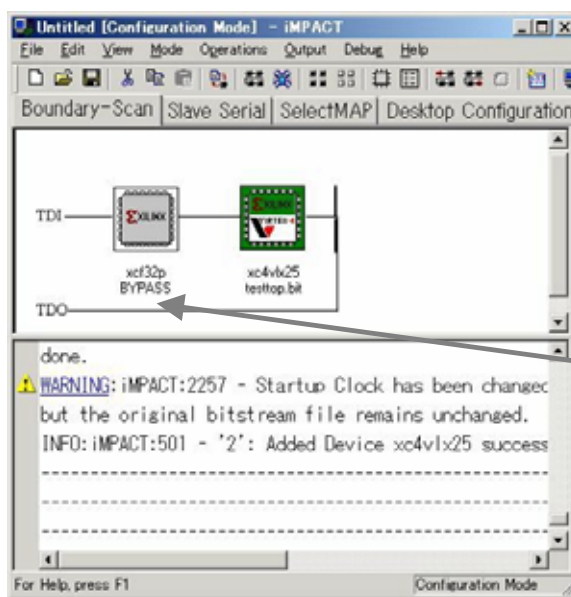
Untitled [Configuration Mode] - iMPACT

File Edit View Mode Operations Output Debug Help

Boundary-Scan | Slave Serial | SelectMAP | Desktop Configuration

TDI

XILINX

XILINX VIRTEX-4

xcf32p
BYPASS

xc4vlx25
testtop.bit

TDO

done.
WARNING:iMPACT:2257 - Startup Clock has been changed
but the original bitstream file remains unchanged.
INFO:iMPACT:501 - '2': Added Device xc4vlx25 success
-----------------------------------------------
-----------------------------------------------
-----------------------------------------------

For Help, press F1

Configuration Mode